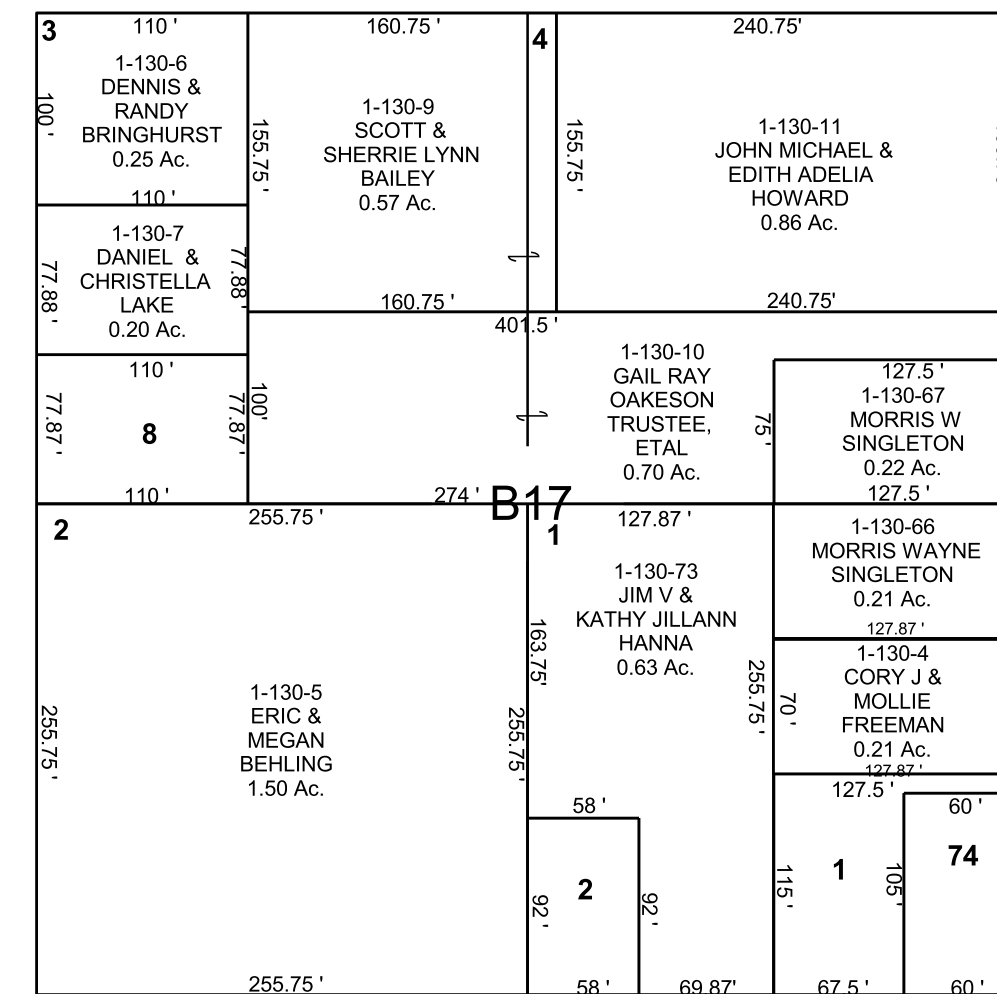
3
110 '
1-130-6
DENNIS &
RANDY
BRINGHURST
0.25 Ac.
100 '
110 '

160.75 '
1-130-9
SCOTT &
SHERRIE LYNN
BAILEY
0.57 Ac.
155.75 '

4
240.75'
155.75 '
1-130-11
JOHN MICHAEL &
EDITH ADELIA
HOWARD
0.86 Ac.

1-130-7
DANIEL &
CHRISTELLA
LAKE
0.20 Ac.
77.88 '
77.88 '

160.75 '
401.5 '
240.75'

110 '
77.87 '
8
77.87 '
110 '
100'

1-130-10
GAIL RAY
OAKESON
TRUSTEE,
ETAL
0.70 Ac.

127.5 '
1-130-67
MORRIS W
SINGLETON
0.22 Ac.
75 '
127.5 '

274 '
B17

2
255.75 '
1-130-5
ERIC &
MEGAN
BEHLING
1.50 Ac.
255.75 '
255.75 '

1
127.87 '
1-130-73
JIM V &
KATHY JILLANN
HANNA
0.63 Ac.
163.75'
255.75 '

1-130-66
MORRIS WAYNE
SINGLETON
0.21 Ac.
127.87 '

1-130-4
CORY J &
MOLLIE
FREEMAN
0.21 Ac.
70 '
255.75 '
127.87 '

58 '
2
92 '
92 '
58 '
69.87'

127.5 '
60 '
1
74
115 '
105 '
67.5 '
60 '

255.75 '